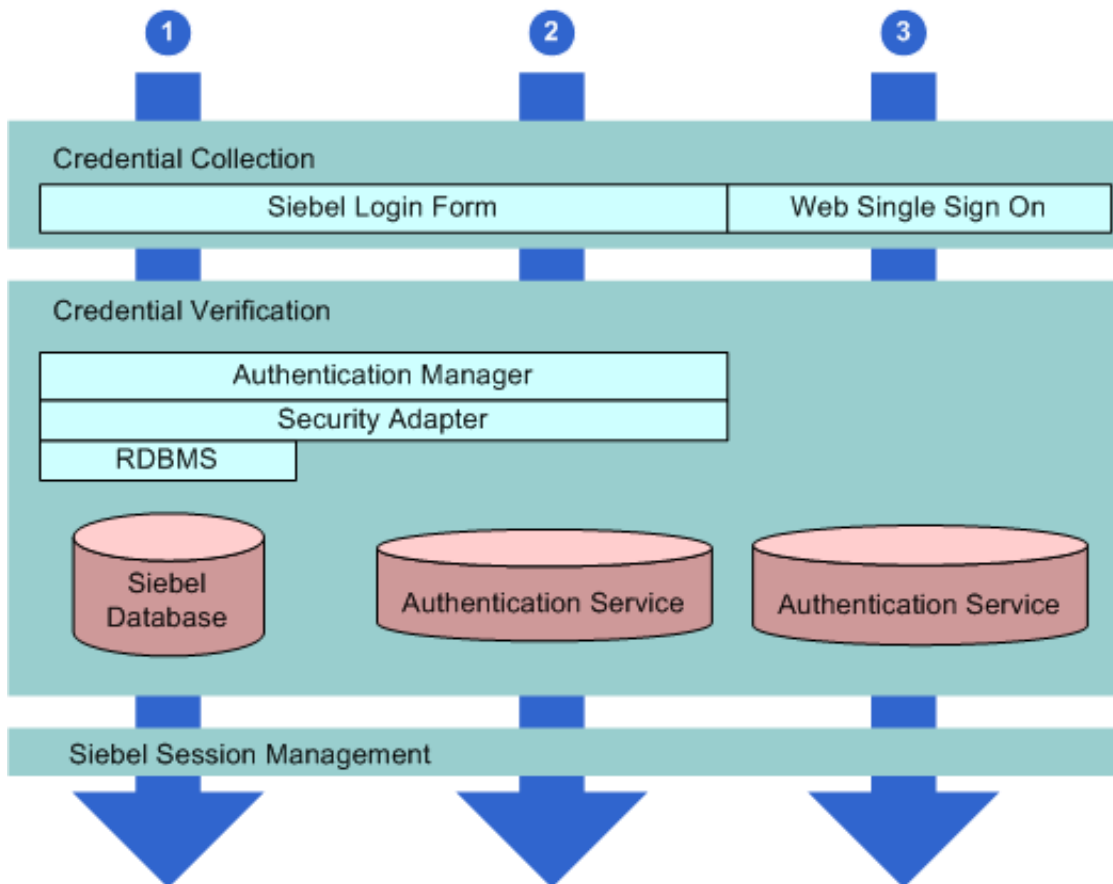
1

2

3

Credential Collection

Siebel Login Form

Web Single Sign On

Credential Verification

Authentication Manager

Security Adapter

RDBMS

Siebel Database

Authentication Service

Authentication Service

Siebel Session Management